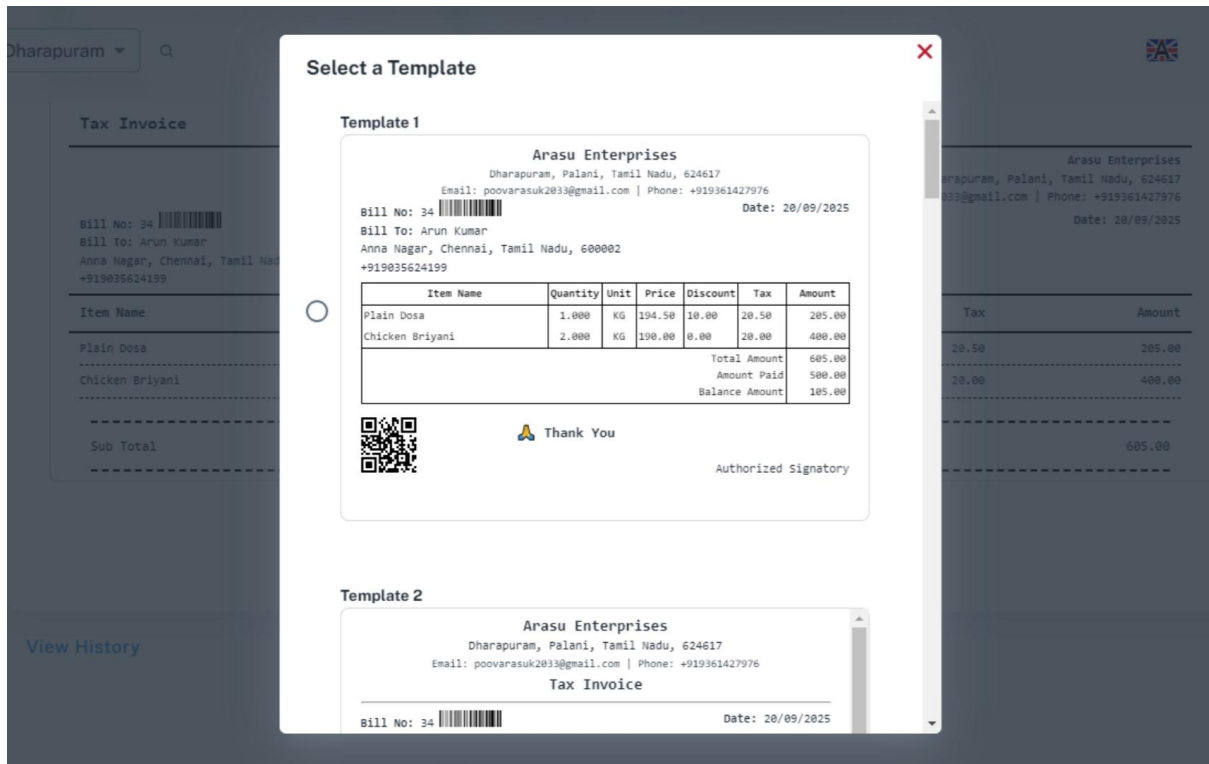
Dharapuram

Tax Invoice

Arasu Enterprises
arapuram, Palani, Tamil Nadu, 624617
33@gmail.com | Phone: +919361427976
Date: 20/09/2025

Bill No: 34
Bill To: Arun Kumar
Anna Nagar, Chennai, Tamil Nad
+919035624199

Item Name
Tax
Amount
Plain Dosa
20.50
205.00
Chicken Briyani
20.00
400.00
Sub Total
605.00

View History

Select a Template

Template 1

Arasu Enterprises
Dharapuram, Palani, Tamil Nadu, 624617
Email: poovarasuk2033@gmail.com | Phone: +919361427976

Bill No: 34
Date: 20/09/2025
Bill To: Arun Kumar
Anna Nagar, Chennai, Tamil Nadu, 600002
+919035624199

| Item Name | Quantity | Unit | Price | Discount | Tax | Amount |
|---|---|---|---|---|---|---|
| Plain Dosa | 1.000 | KG | 194.50 | 10.00 | 20.50 | 205.00 |
| Chicken Briyani | 2.000 | KG | 190.00 | 0.00 | 20.00 | 400.00 |
| Total Amount | | | | | | 605.00 |
| Amount Paid | | | | | | 500.00 |
| Balance Amount | | | | | | 105.00 |

🙏 Thank You

Authorized Signatory

Template 2

Arasu Enterprises
Dharapuram, Palani, Tamil Nadu, 624617
Email: poovarasuk2033@gmail.com | Phone: +919361427976
Tax Invoice

Bill No: 34
Date: 20/09/2025